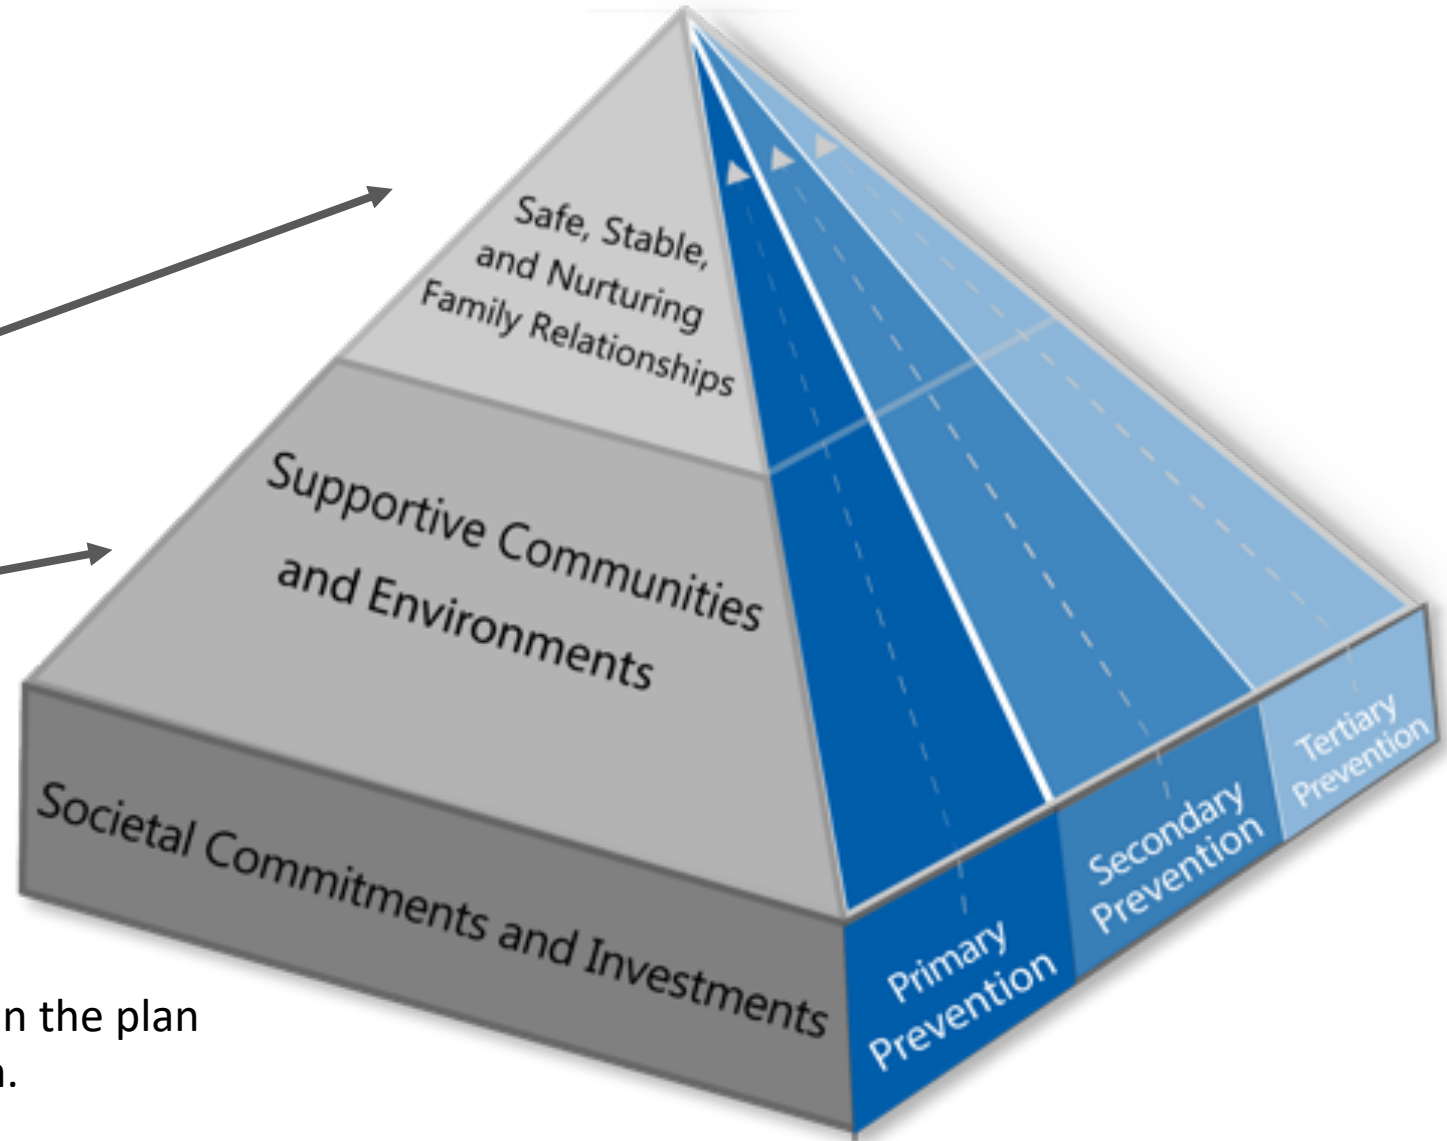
Safe, Stable, and Nurturing Family Relationships

Supportive Communities and Environments

Societal Commitments and Investments

Primary Prevention

Secondary Prevention

Tertiary Prevention

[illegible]n the plan
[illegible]n.